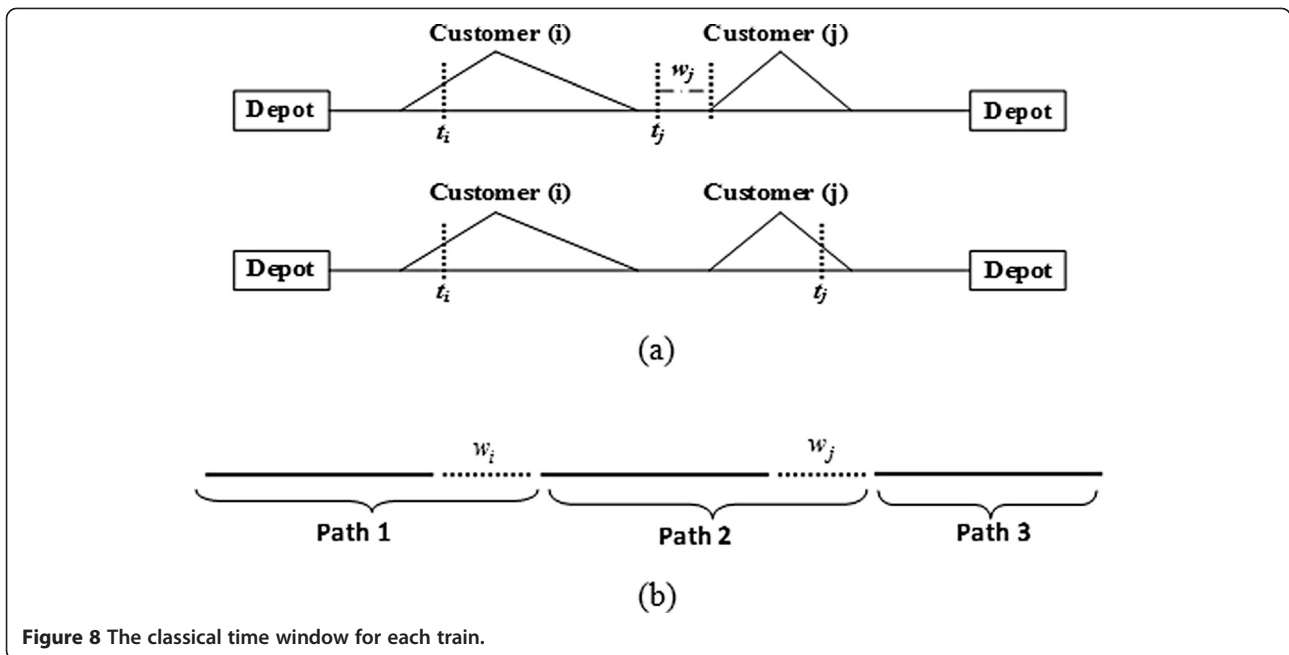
Customer (i)

Customer (j)

$w_j$

Depot

Depot

$t_i$

$t_j$

Customer (i)

Customer (j)

Depot

Depot

$t_i$

$t_j$

(a)

$w_i$

$w_j$

Path 1

Path 2

Path 3

(b)

Figure 8 The classical time window for each train.